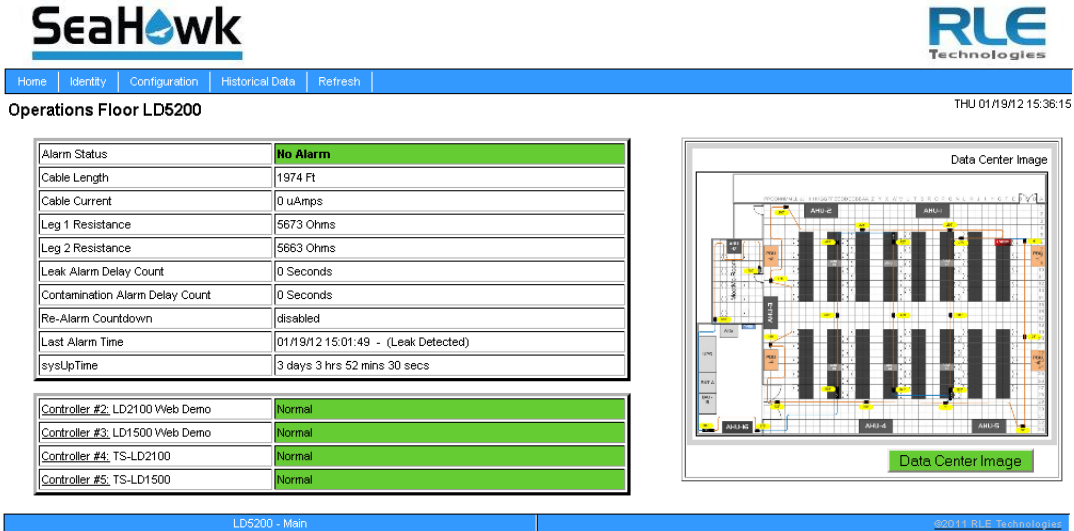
SeaHawk

RLE Technologies

Home | Identity | Configuration | Historical Data | Refresh

Operations Floor LD5200

THU 01/19/12 15:36:15

| Alarm Status | No Alarm |
|---|---|
| Cable Length | 1974 Ft |
| Cable Current | 0 uAmps |
| Leg 1 Resistance | 5673 Ohms |
| Leg 2 Resistance | 5663 Ohms |
| Leak Alarm Delay Count | 0 Seconds |
| Contamination Alarm Delay Count | 0 Seconds |
| Re-Alarm Countdown | disabled |
| Last Alarm Time | 01/19/12 15:01:49 - (Leak Detected) |
| sysUpTime | 3 days 3 hrs 52 mins 30 secs |

| Controller #2: LD2100 Web Demo | Normal |
|---|---|
| Controller #3: LD1500 Web Demo | Normal |
| Controller #4: TS-LD2100 | Normal |
| Controller #5: TS-LD1500 | Normal |

Data Center Image

AHU-2 AHU-1 AHU-4 AHU-5 AHU-6

Data Center Image

LD5200 - Main

©2011 RLE Technologies